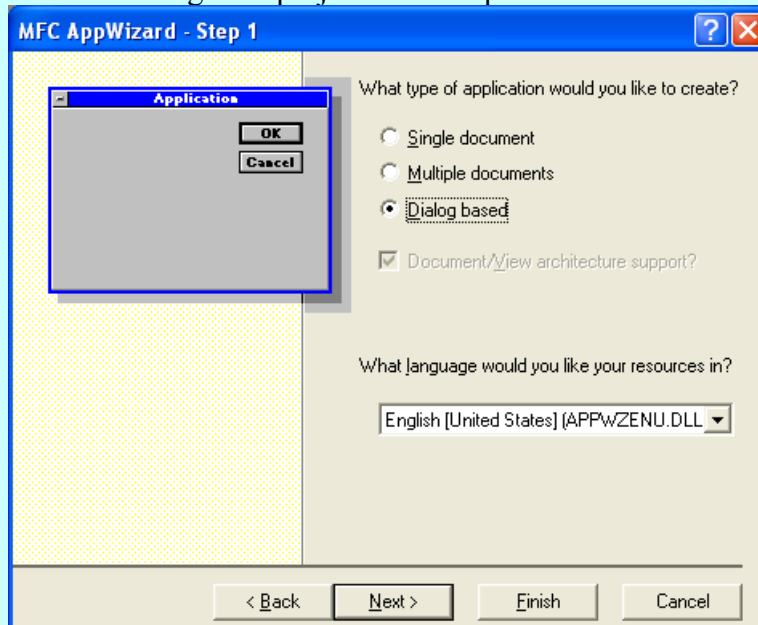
MFC AppWizard - Step 1

Application

OK

Cancel

What type of application would you like to create?

Single document

Multiple documents

Dialog based

Document/View architecture support?

What language would you like your resources in?

English [United States] (APPWZENU.DLL

< Back

Next >

Finish

Cancel